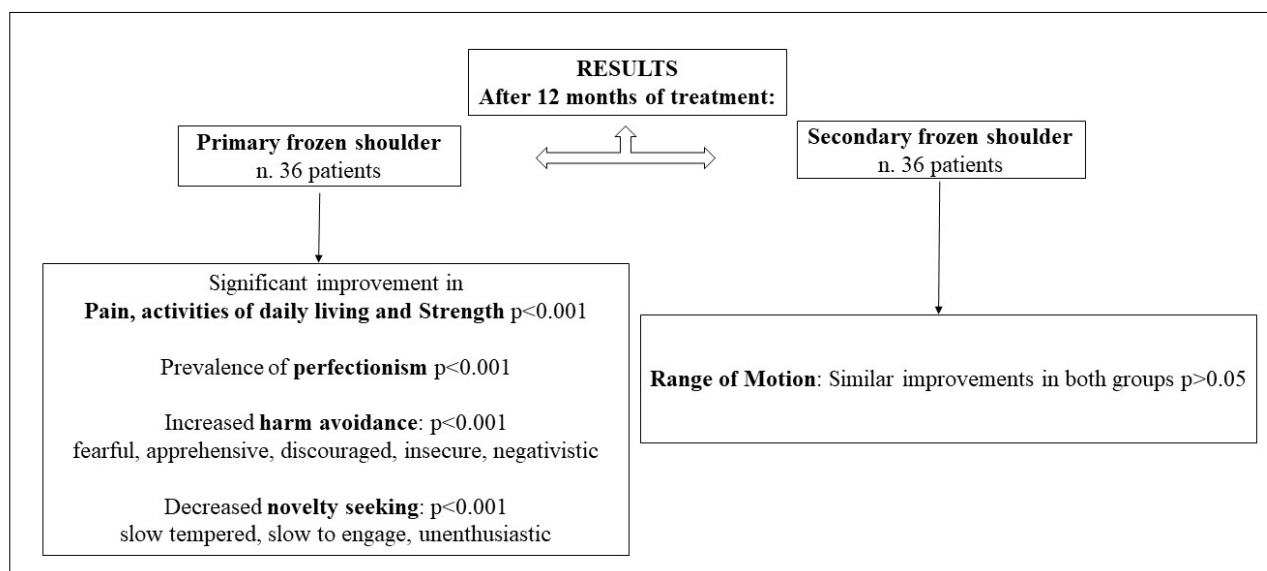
RESULTS
After 12 months of treatment:

Primary frozen shoulder
n. 36 patients

Secondary frozen shoulder
n. 36 patients

Significant improvement in
Pain, activities of daily living and Strength p<0.001

Prevalence of perfectionism p<0.001

Increased harm avoidance: p<0.001
fearful, apprehensive, discouraged, insecure, negativistic

Decreased novelty seeking: p<0.001
slow tempered, slow to engage, unenthusiastic

Range of Motion: Similar improvements in both groups p>0.05